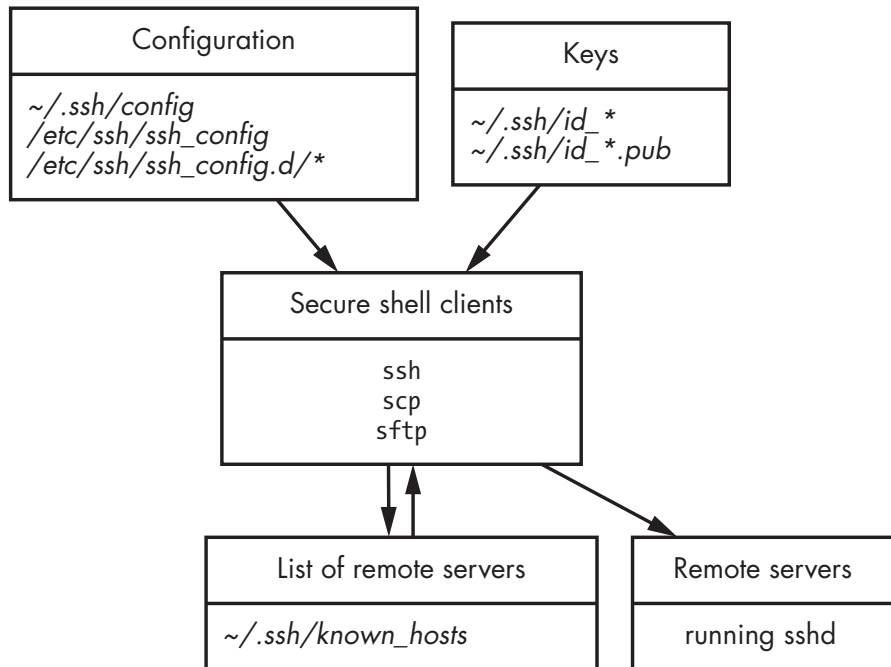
Configuration

~/.ssh/config
/etc/ssh/ssh_config
/etc/ssh/ssh_config.d/*

Keys

~/.ssh/id_*
~/.ssh/id_*.pub

Secure shell clients

ssh
scp
sftp

List of remote servers

~/.ssh/known_hosts

Remote servers

running sshd